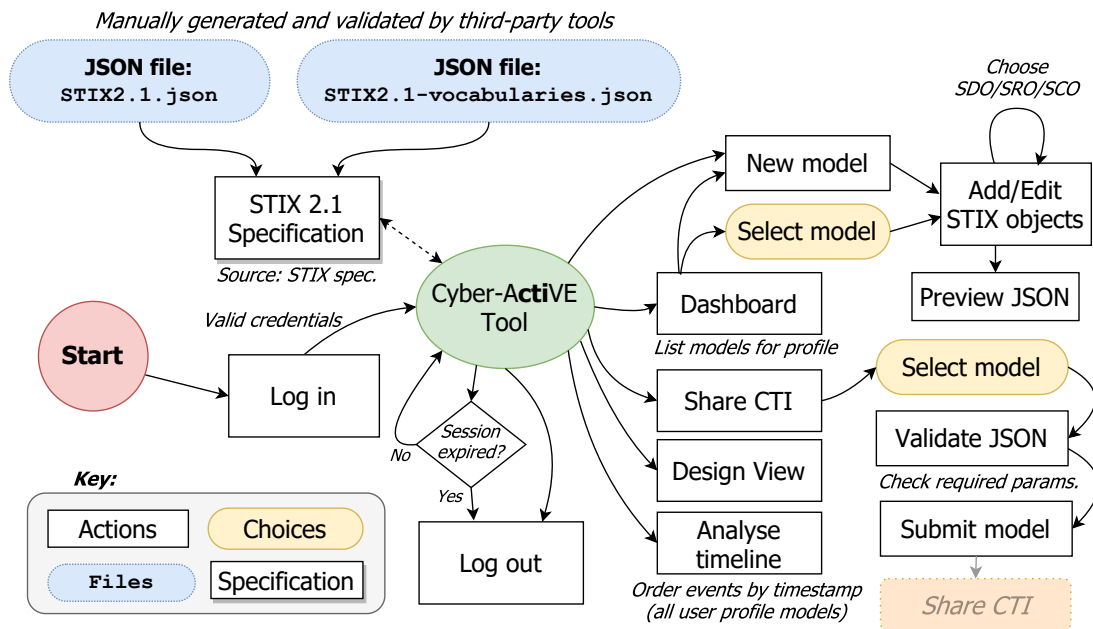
Manually generated and validated by third-party tools

JSON file:
STIX2.1.json

JSON file:
STIX2.1-vocabularies.json

STIX 2.1
Specification

Source: STIX spec.

Start

Valid credentials

Log in

Cyber-ActiVE
Tool

Session
expired?

No

Yes

Log out

New model

Select model

Dashboard

List models for profile

Share CTI

Design View

Analyse
timeline

Order events by timestamp
(all user profile models)

Choose
SDO/SRO/SCO

Add/Edit
STIX objects

Preview JSON

Select model

Validate JSON

Check required params.

Submit model

Share CTI

Key:

Actions

Choices

Files

Specification